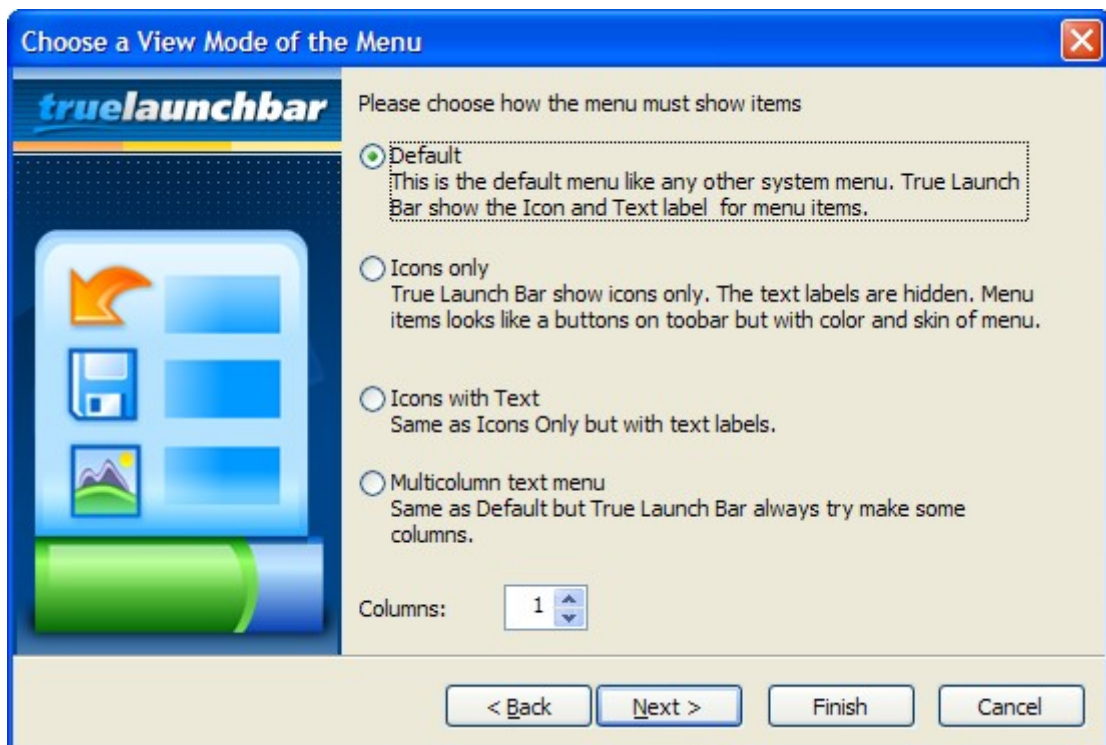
Choose a View Mode of the Menu

truelaunchbar

Please choose how the menu must show items

Default
This is the default menu like any other system menu. True Launch Bar show the Icon and Text label for menu items.

Icons only
True Launch Bar show icons only. The text labels are hidden. Menu items looks like a buttons on toobar but with color and skin of menu.

Icons with Text
Same as Icons Only but with text labels.

Multicolumn text menu
Same as Default but True Launch Bar always try make some columns.

Columns: 1

< Back
Next >
Finish
Cancel